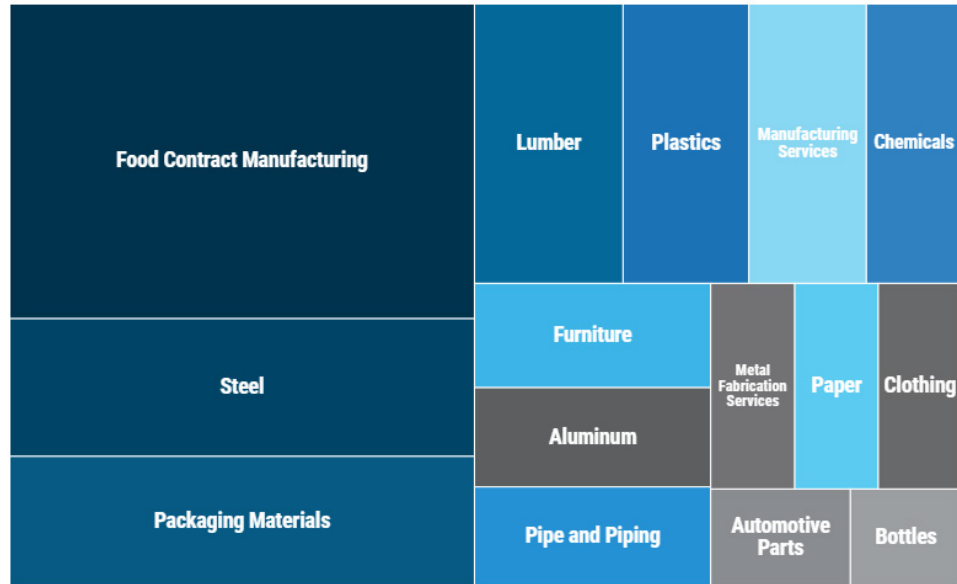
Food Contract Manufacturing

Steel

Packaging Materials

Lumber

Plastics

Manufacturing Services

Chemicals

Furniture

Aluminum

Pipe and Piping

Metal Fabrication Services

Paper

Clothing

Automotive Parts

Bottles